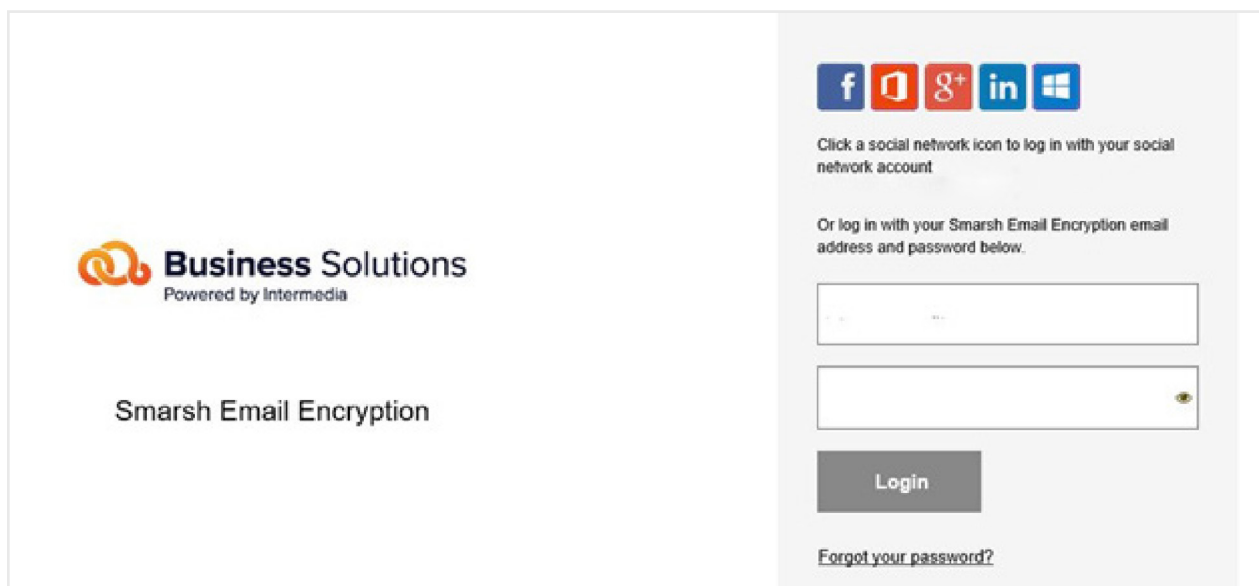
Business Solutions
Powered by Intermedia

Smarsh Email Encryption

f
g+
in

Click a social network icon to log in with your social network account

Or log in with your Smarsh Email Encryption email address and password below.

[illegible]

Login

Forgot your password?